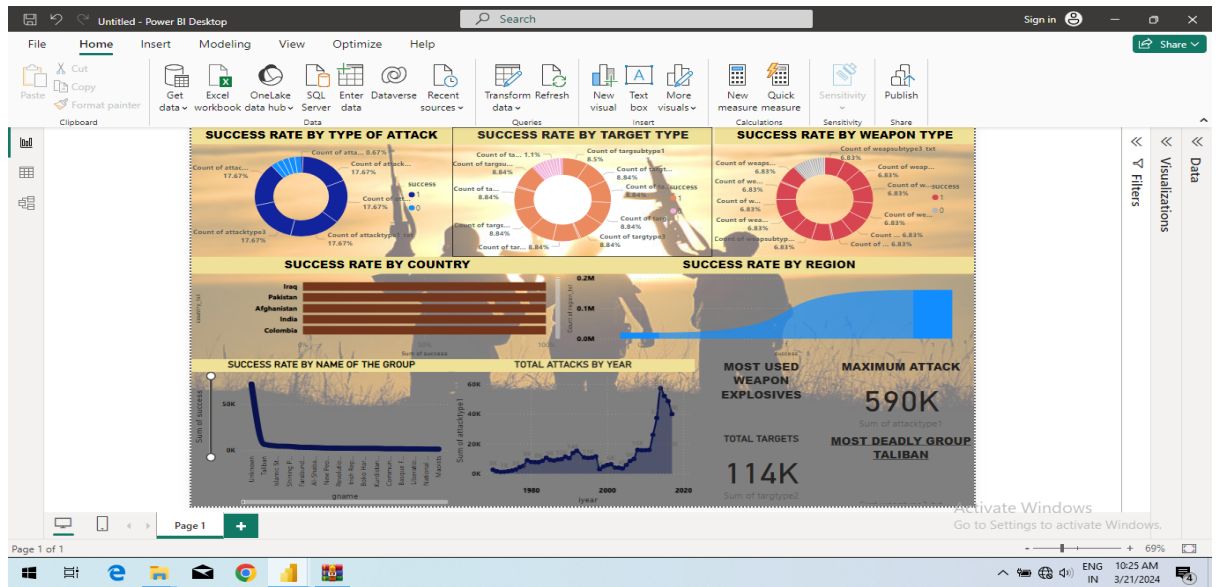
Untitled - Power BI Desktop

Search

Sign in

File Home Insert Modeling View Optimize Help

Share

Paste Cut Copy Format painter Clipboard

Get data Excel workbook OneLake data hub SQL Server Enter data Dataverse Recent sources Data

Transform data Refresh Queries

New visual Text box More visuals Insert

New measure Quick measure Calculations

Sensitivity Sensitivity

Publish Share

SUCCESS RATE BY TYPE OF ATTACK

Count of atta... 0.67%
Count of attack... 17.67%
Count of attac... 17.67%
success
1
0
Count of ... 17.67%
Count of attacktype3 17.67%
Count of attacktype1 txt 17.67%

SUCCESS RATE BY TARGET TYPE

Count of ta... 1.1%
Count of targsubtype1 8.5%
Count of targsu... 8.84%
Count of targt... 8.84%
success
Count of ta... 8.84%
Count of targ... 8.84%
Count of targ... 8.84%
Count of tar... 8.84%
Count of targtype3 8.84%

SUCCESS RATE BY WEAPON TYPE

Count of weapsubtype1 txt 6.83%
Count of weaps... 6.83%
Count of weap... 6.83%
Count of we... 6.83%
Count of w...success 6.83%
Count of w... 6.83%
1
0
Count of wea... 6.83%
Count of we... 6.83%
Count of weapsubtype 6.83%
Count ... 6.83%
Count of ... 6.83%

SUCCESS RATE BY COUNTRY

Iraq
Pakistan
Afghanistan
India
Colombia
0%
50%
100%
Sum of success
country_txt

SUCCESS RATE BY REGION

0.2M
0.1M
0.0M
Count of region_txt
success

SUCCESS RATE BY NAME OF THE GROUP

50K
0K
Sum of success
Unknown Taliban Islamic St. Shining P. Farabundi. Al-Shaba. New Peo. Revolutio. Irish Rep. Boko Har. Kurdistan Commun. Basque F. Liberatio. National Maoists
gname

TOTAL ATTACKS BY YEAR

60K
40K
20K
0K
Sum of attacktype1
1980
2000
2020
iyear

MOST USED WEAPON EXPLOSIVES

MAXIMUM ATTACK
590K
Sum of attacktype1

TOTAL TARGETS
114K
Sum of targtype2

MOST DEADLY GROUP TALIBAN

Activate Windows
Go to Settings to activate Windows.

Filters
Visualizations
Data

Page 1

Page 1 of 1

69%

ENG IN
10:25 AM
3/21/2024
4